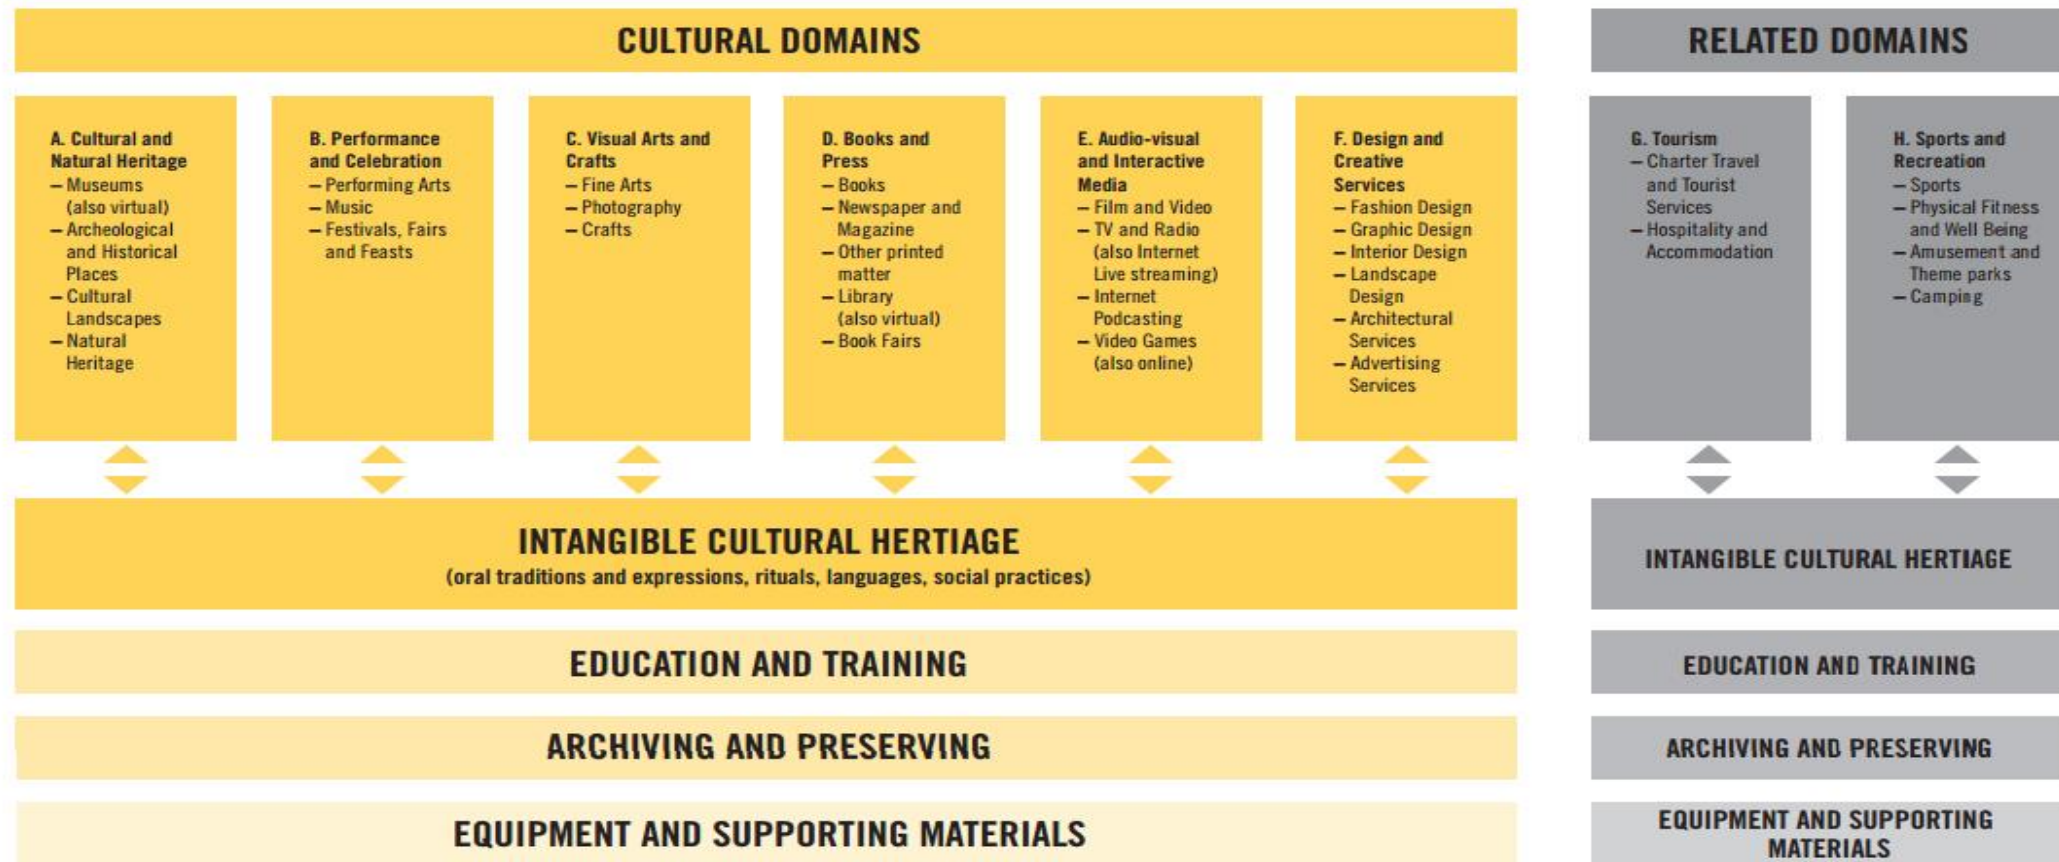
CULTURAL DOMAINS

RELATED DOMAINS

A. Cultural and Natural Heritage
– Museums (also virtual)
– Archeological and Historical Places
– Cultural Landscapes
– Natural Heritage

B. Performance and Celebration
– Performing Arts
– Music
– Festivals, Fairs and Feasts

C. Visual Arts and Crafts
– Fine Arts
– Photography
– Crafts

D. Books and Press
– Books
– Newspaper and Magazine
– Other printed matter
– Library (also virtual)
– Book Fairs

E. Audio-visual and Interactive Media
– Film and Video
– TV and Radio (also Internet Live streaming)
– Internet Podcasting
– Video Games (also online)

F. Design and Creative Services
– Fashion Design
– Graphic Design
– Interior Design
– Landscape Design
– Architectural Services
– Advertising Services

G. Tourism
– Charter Travel and Tourist Services
– Hospitality and Accommodation

H. Sports and Recreation
– Sports
– Physical Fitness and Well Being
– Amusement and Theme parks
– Camping

INTANGIBLE CULTURAL HERTIAGE
(oral traditions and expressions, rituals, languages, social practices)

INTANGIBLE CULTURAL HERTIAGE

EDUCATION AND TRAINING

EDUCATION AND TRAINING

ARCHIVING AND PRESERVING

ARCHIVING AND PRESERVING

EQUIPMENT AND SUPPORTING MATERIALS

EQUIPMENT AND SUPPORTING MATERIALS